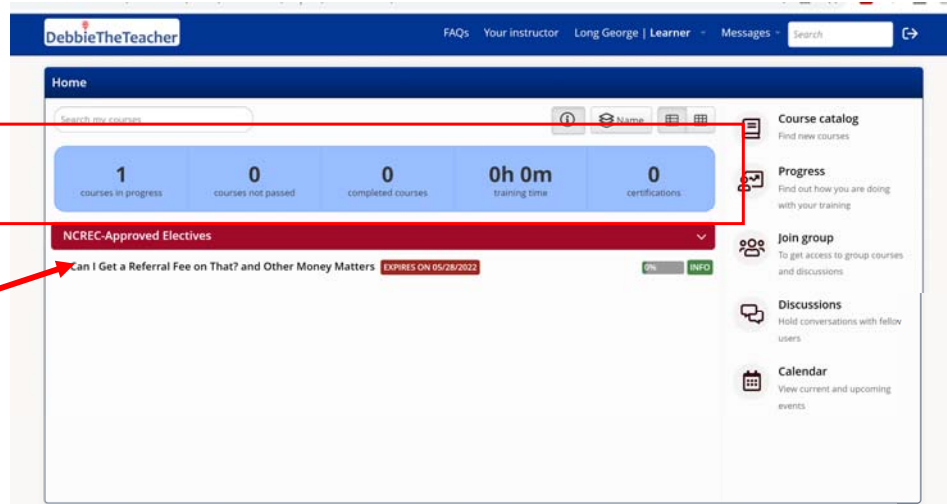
DebbieTheTeacher

FAQs Your instructor Long George | Learner Messages Search

Home

Search my courses

Name

| 1 | 0 | 0 | 0h 0m | 0 |
|---|---|---|---|---|
| courses in progress | courses not passed | completed courses | training time | certifications |

NCREC-Approved Electives

Can I Get a Referral Fee on That? and Other Money Matters EXPIRES ON 05/28/2022 0% INFO

Course catalog
Find new courses

Progress
Find out how you are doing with your training

Join group
To get access to group courses and discussions

Discussions
Hold conversations with fellow users

Calendar
View current and upcoming events